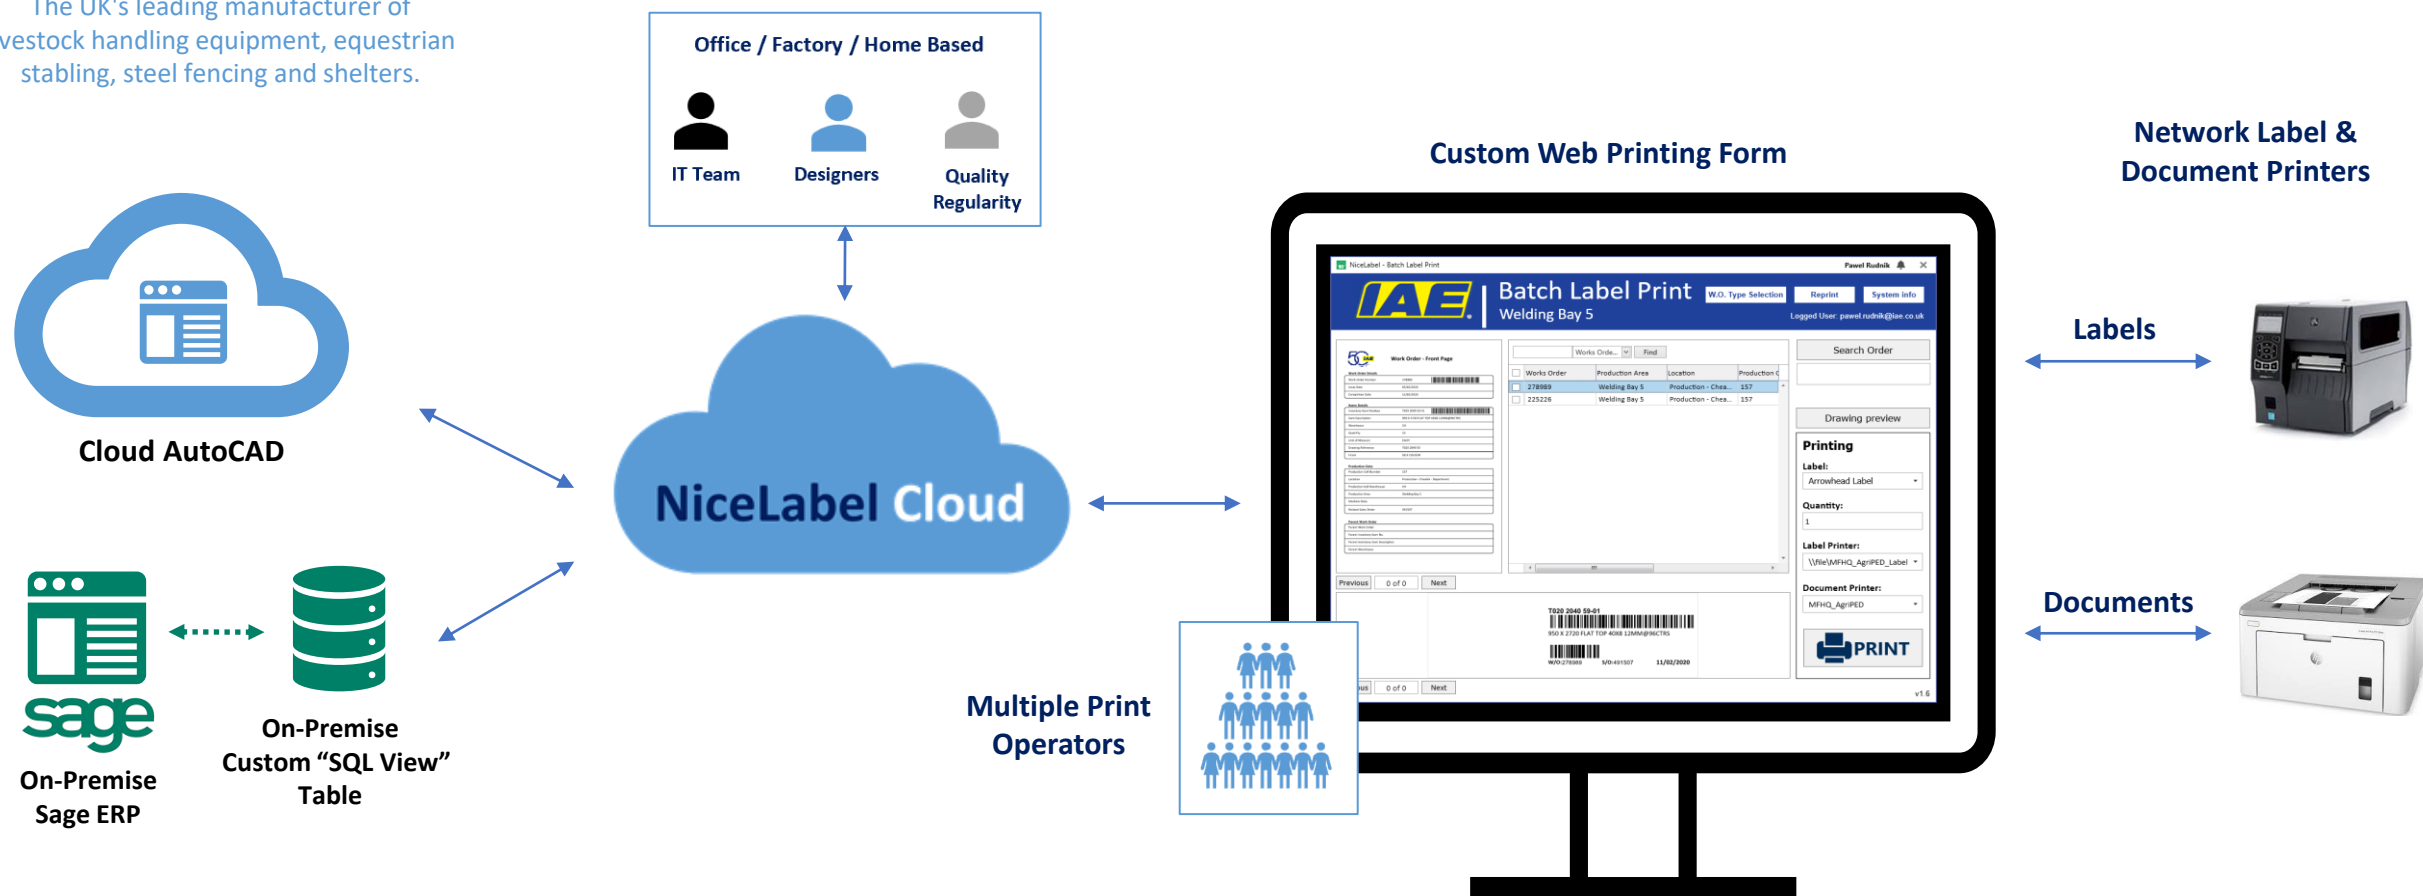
The UK's leading manufacturer of
vestock handling equipment, equestrian stabling, steel fencing and shelters.

Office / Factory / Home Based

IT Team

Designers

Quality Regularity

Cloud AutoCAD

NiceLabel Cloud

sage

On-Premise Sage ERP

On-Premise Custom "SQL View" Table

Custom Web Printing Form

NiceLabel - Batch Label Print

Pawel Rudnik

IAE

Batch Label Print

Welding Bay 5

W.O. Type Selection

Reprint

System info

Logged User: pawel.rudnik@iae.co.uk

Work Order - Front Page

Works Orde...

Find

Search Order

| | Works Order | Production Area | Location | Production C |
|---|---|---|---|---|
| | 278989 | Welding Bay 5 | Production - Chea... | 157 |
| | 225226 | Welding Bay 5 | Production - Chea... | 157 |

Drawing preview

Printing

Label:

Arrowhead Label

Quantity:

1

Label Printer:

\\file\MFHQ_AgriPED_Label

Document Printer:

MFHQ_AgriPED

PRINT

Previous

0 of 0

Next

T020 2040 59-01

950 X 2720 FLAT TOP 40X8 12MM@96CTRS

W/O:278989

S/O:491507

11/02/2020

0 of 0

Next

v1.6

Multiple Print Operators

Network Label & Document Printers

Labels

Documents